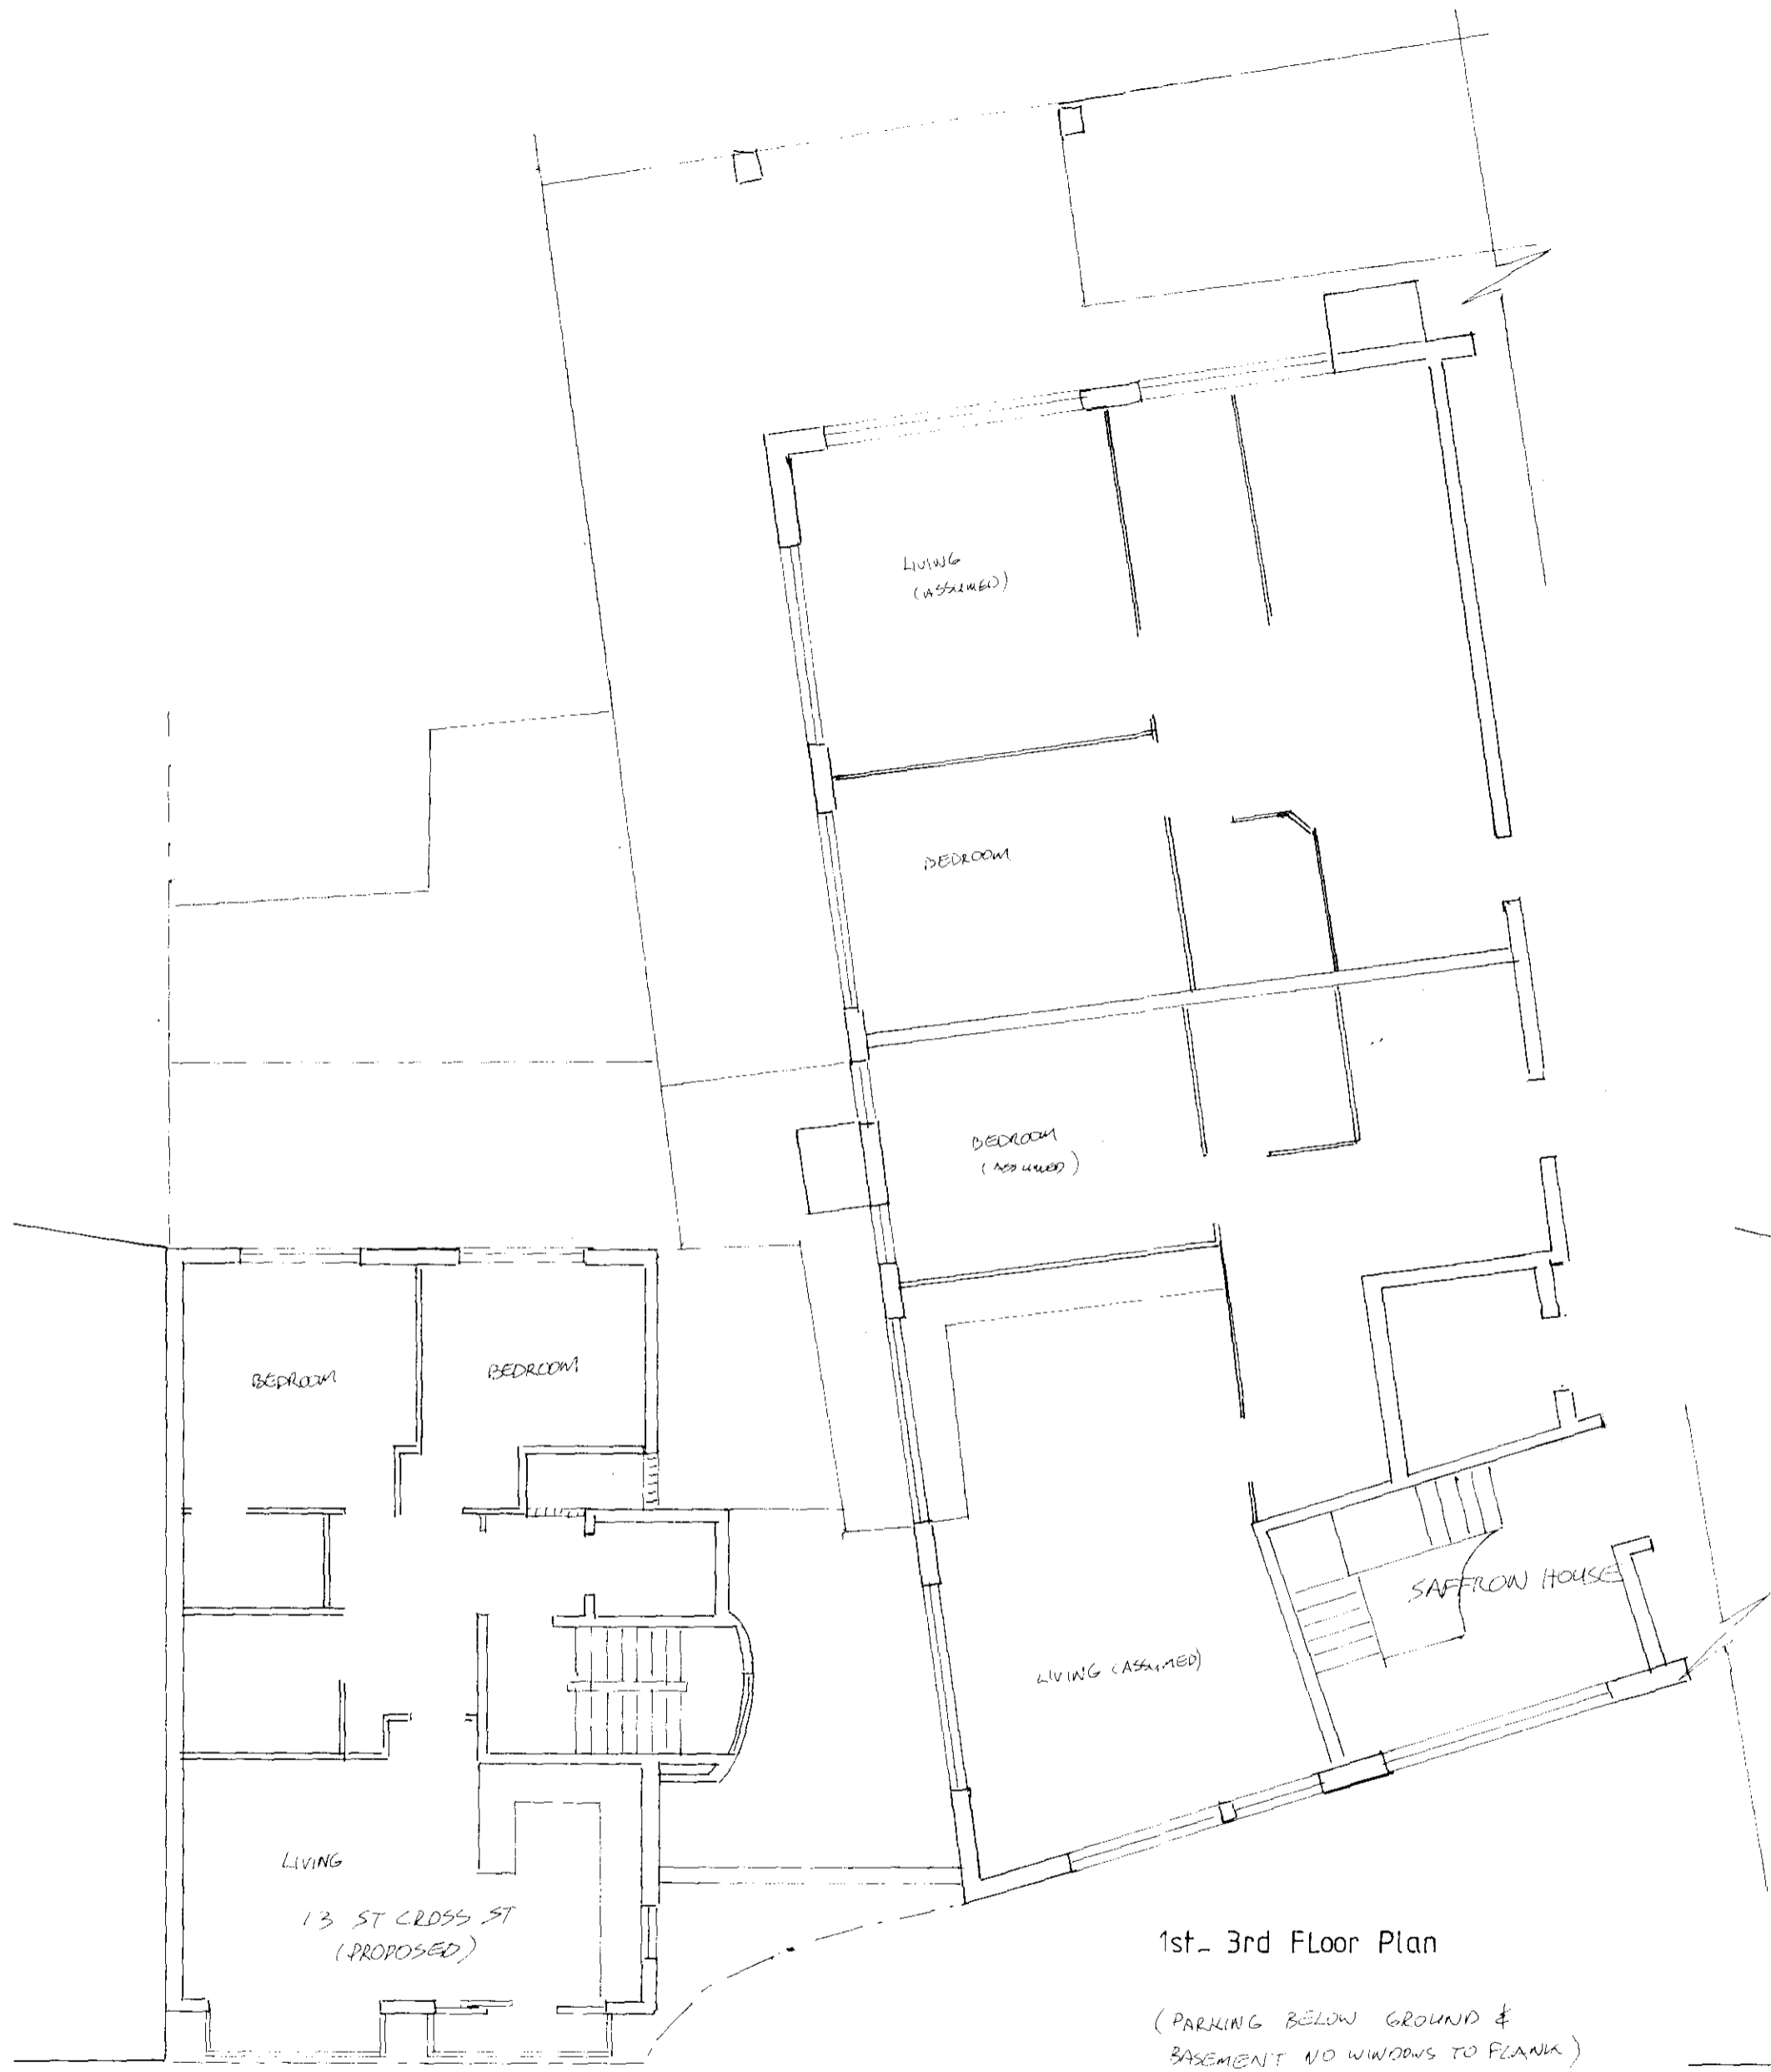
LIVING
(ASSUMED)

BEDROOM

BEDROOM
(ASSUMED)

LIVING (ASSUMED)

SAFFRON HOUSE

BEDROOM

BEDROOM

LIVING

13 ST CROSS ST
(PROPOSED)

1st_ 3rd FLoor Plan

(PARKING BELOW GROUND &
BASEMENT NO WINDOWS TO FLANK)